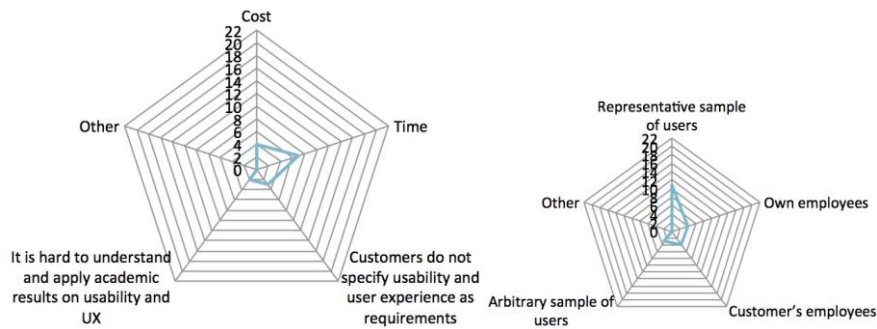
Cost
22
20
18
16
14
12
10
8
6
4
2
0
Time
Other
It is hard to understand and apply academic results on usability and UX
Customers do not specify usability and user experience as requirements

Representative sample of users
22
20
18
16
14
12
10
8
6
4
2
0
Own employees
Other
Arbitrary sample of users
Customer's employees